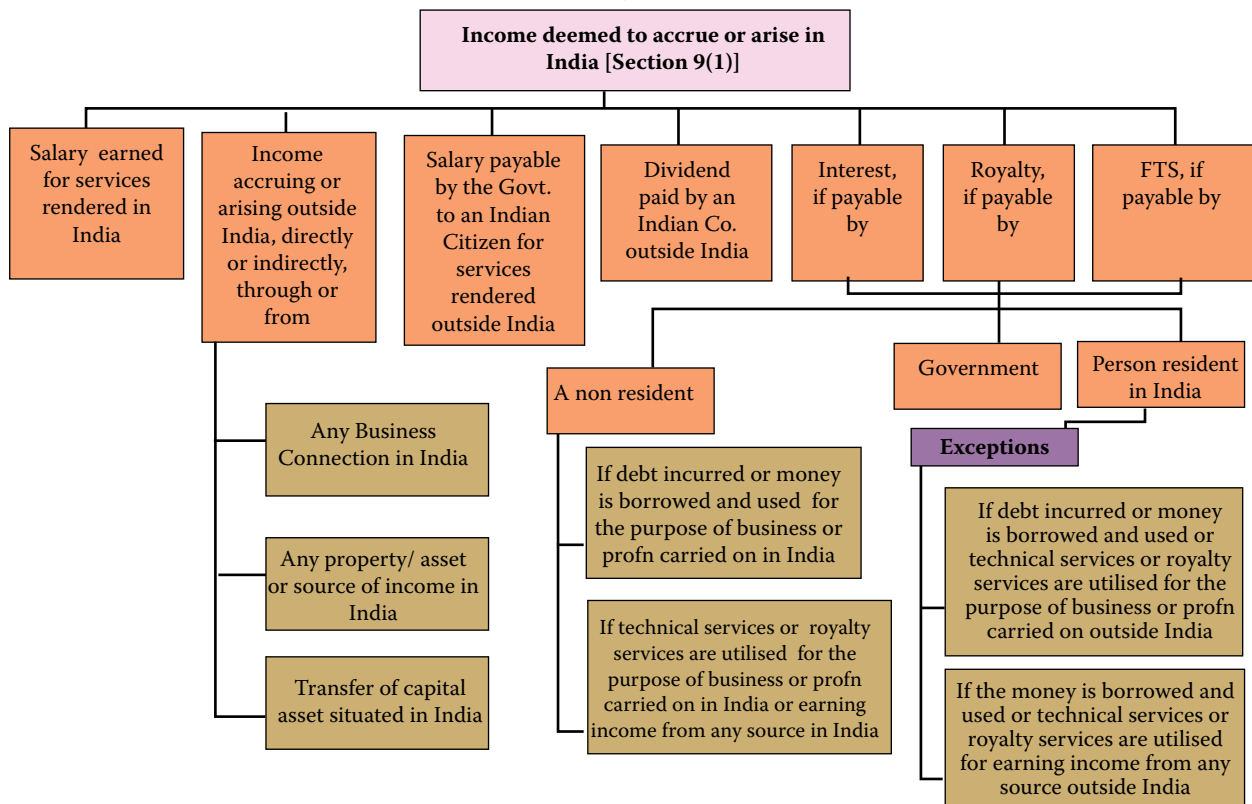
Income deemed to accrue or arise in India [Section 9(1)]

Salary earned for services rendered in India

Income accruing or arising outside India, directly or indirectly, through or from

Salary payable by the Govt. to an Indian Citizen for services rendered outside India

Dividend paid by an Indian Co. outside India

Interest, if payable by

Royalty, if payable by

FTS, if payable by

Any Business Connection in India

Any property/ asset or source of income in India

Transfer of capital asset situated in India

A non resident

If debt incurred or money is borrowed and used for the purpose of business or profn carried on in India

If technical services or royalty services are utilised for the purpose of business or profn carried on in India or earning income from any source in India

Government

Person resident in India

Exceptions

If debt incurred or money is borrowed and used or technical services or royalty services are utilised for the purpose of business or profn carried on outside India

If the money is borrowed and used or technical services or royalty services are utilised for earning income from any source outside India